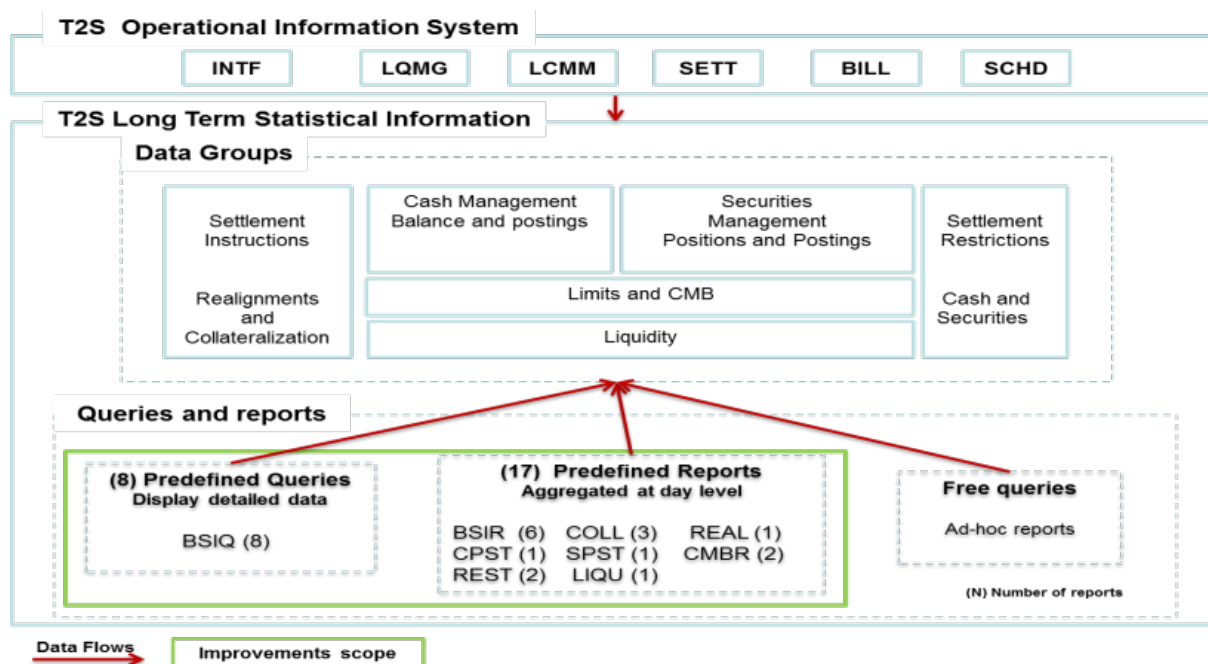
T2S Operational Information System

INTF LQMG LCMM SETT BILL SCHD

T2S Long Term Statistical Information

Data Groups

Settlement Instructions

Realignments and Collateralization

Cash Management Balance and postings

Securities Management Positions and Postings

Limits and CMB

Liquidity

Settlement Restrictions

Cash and Securities

Queries and reports

(8) Predefined Queries
Display detailed data

BSIQ (8)

(17) Predefined Reports
Aggregated at day level

BSIR (6) COLL (3) REAL (1)
CPST (1) SPST (1) CMBR (2)
REST (2) LIQU (1)

Free queries

Ad-hoc reports

(N) Number of reports

Data Flows

Improvements scope